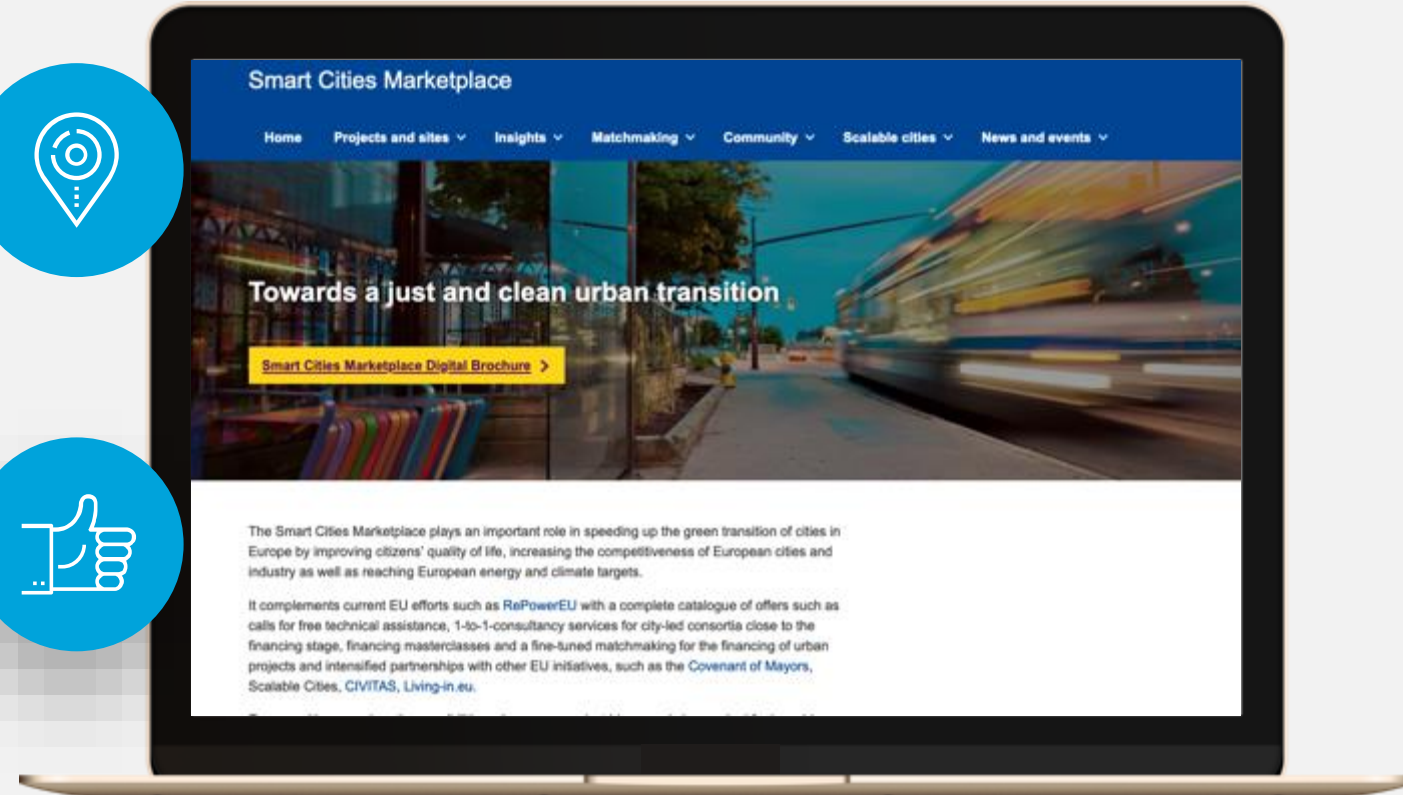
Smart Cities Marketplace

Home Projects and sites Insights Matchmaking Community Scalable cities News and events

Towards a just and clean urban transition

Smart Cities Marketplace Digital Brochure

The Smart Cities Marketplace plays an important role in speeding up the green transition of cities in Europe by improving citizens' quality of life, increasing the competitiveness of European cities and industry as well as reaching European energy and climate targets.

It complements current EU efforts such as RePowerEU with a complete catalogue of offers such as calls for free technical assistance, 1-to-1-consultancy services for city-led consortia close to the financing stage, financing masterclasses and a fine-tuned matchmaking for the financing of urban projects and intensified partnerships with other EU initiatives, such as the Covenant of Mayors, Scalable Cities, CIVITAS, Living-in.eu.

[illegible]